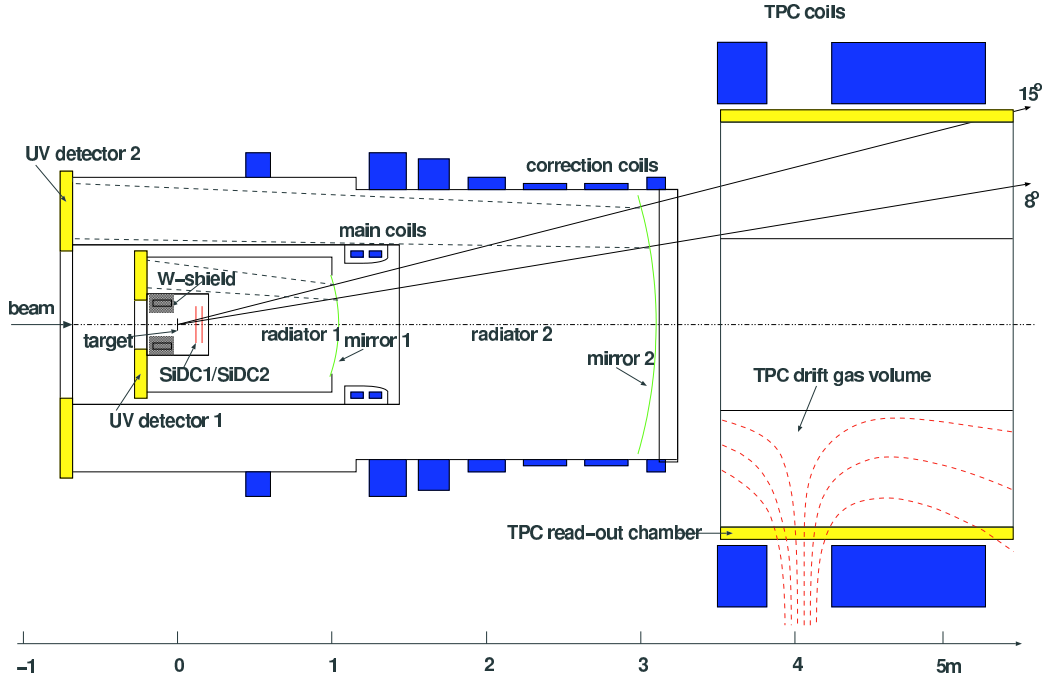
TPC coils

$15^o$

$8^o$

UV detector 2

correction coils

main coils

W-shield

beam

target

radiator 1

mirror 1

radiator 2

mirror 2

SiDC1/SiDC2

TPC drift gas volume

UV detector 1

TPC read-out chamber

-1

0

1

2

3

4

5m